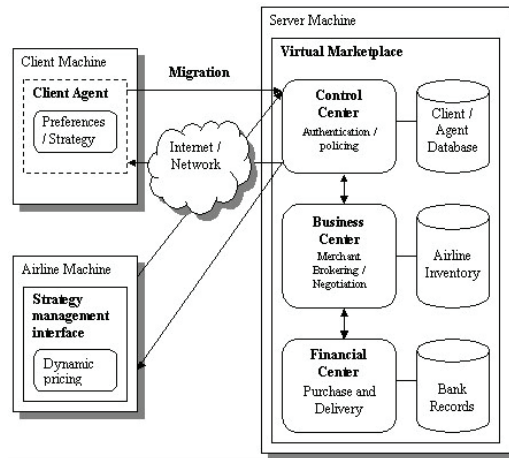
Client Machine

Client Agent

Preferences / Strategy

Migration

Internet / Network

Airline Machine

Strategy management interface

Dynamic pricing

Server Machine

Virtual Marketplace

Control Center

Authentication / policing

Client / Agent Database

Business Center

Merchant Brokering / Negotiation

Airline Inventory

Financial Center

Purchase and Delivery

Bank Records